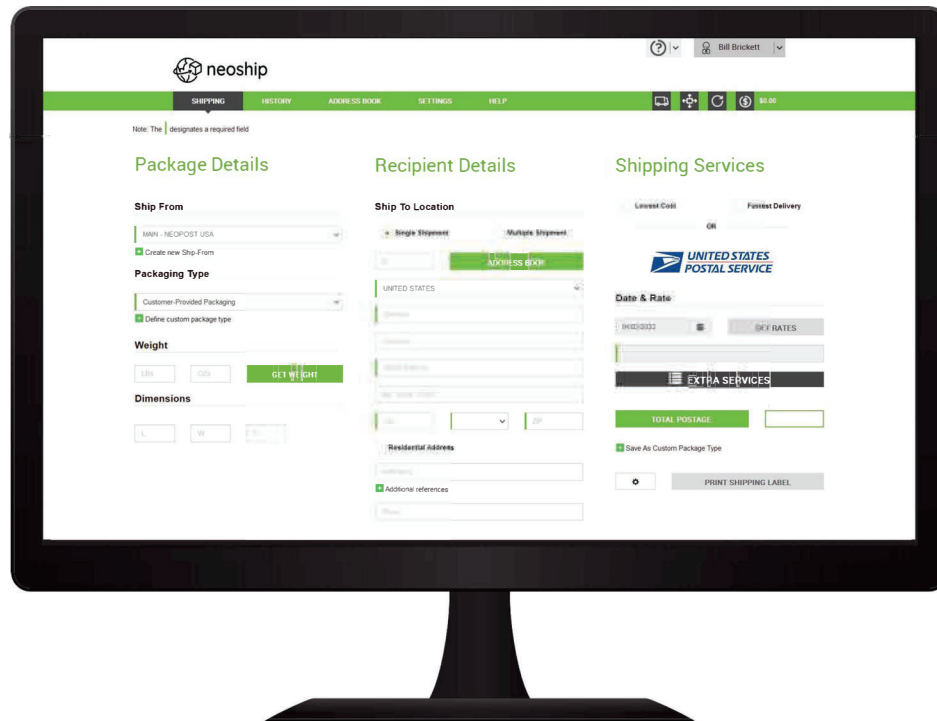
neoship

Bill Brickett

SHIPPING HISTORY ADDRESS BOOK SETTINGS HELP

$0.00

Note: The designates a required field

Package Details

Ship From

MAIN - NEOPOST USA

Create new Ship-From

Packaging Type

Customer-Provided Packaging

Define custom package type

Weight

LBs OZs GET WEIGHT

Dimensions

L W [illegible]

Recipient Details

Ship To Location

Single Shipment Multiple Shipment

ADDRESS BOOK

UNITED STATES

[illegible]

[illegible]

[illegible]

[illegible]

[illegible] ZIP

Residential Address

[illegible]

Additional references

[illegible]

Shipping Services

Lowest Cost Fastest Delivery

OR

UNITED STATES POSTAL SERVICE

Date & Rate

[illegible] GET RATES

EXTRA SERVICES

TOTAL POSTAGE

Save As Custom Package Type

PRINT SHIPPING LABEL